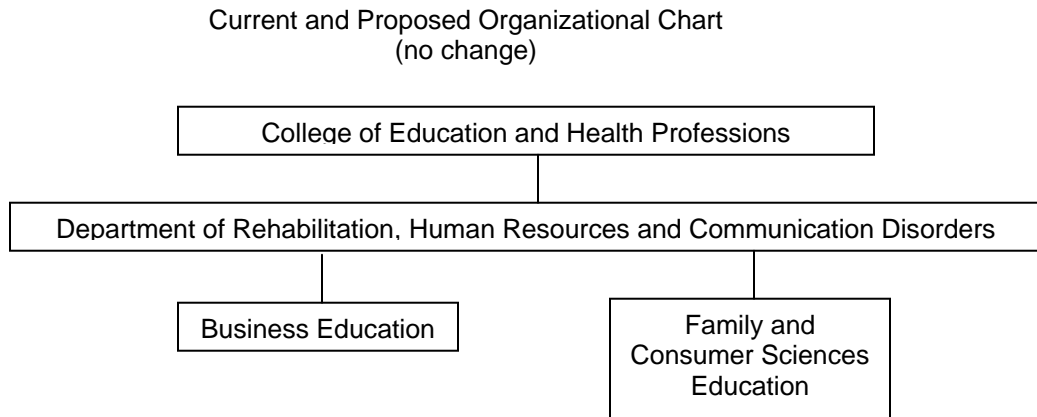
Current and Proposed Organizational Chart
(no change)

College of Education and Health Professions

Department of Rehabilitation, Human Resources and Communication Disorders

Business Education

Family and Consumer Sciences Education